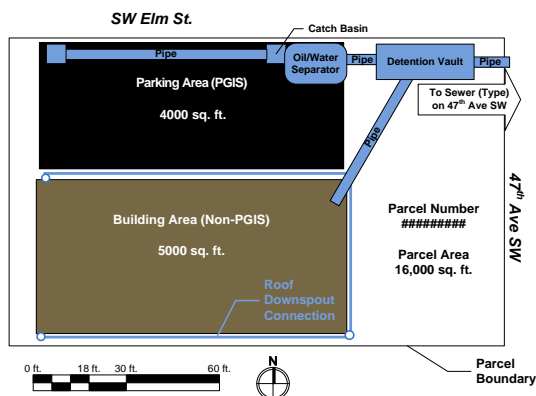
SW Elm St.

Catch Basin

Pipe

Oil/Water Separator

Pipe

Detention Vault

Pipe

Parking Area (PGIS)

4000 sq. ft.

To Sewer (Type) on $47^{th}$ Ave SW

Pipe

$47^{th}$ Ave SW

Building Area (Non-PGIS)

5000 sq. ft.

Parcel Number
#########

Parcel Area
16,000 sq. ft.

Roof Downspout Connection

0 ft. 18 ft. 30 ft. 60 ft.

N

Parcel Boundary